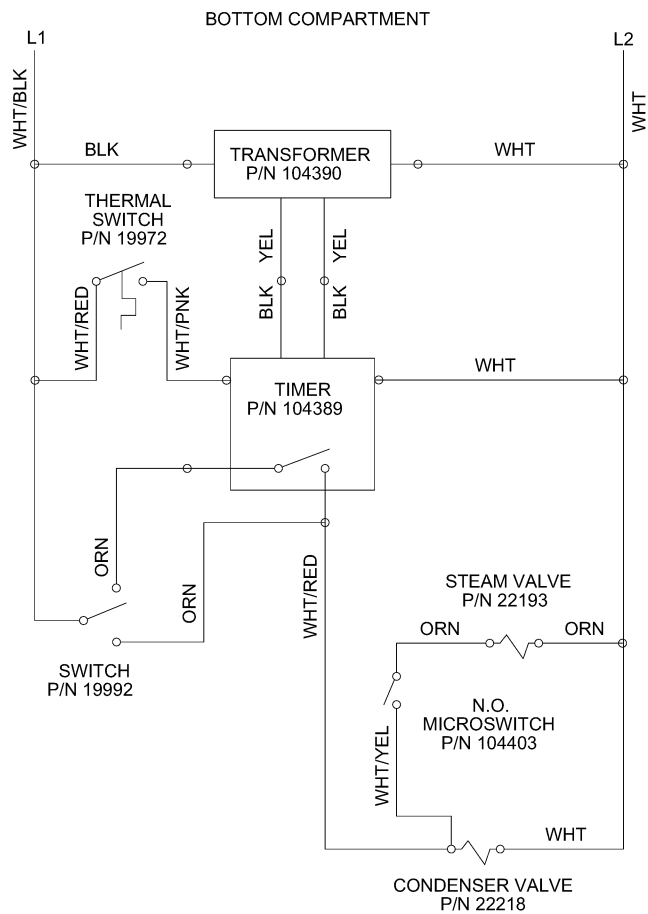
BOTTOM COMPARTMENT

L1

L2

WHT/BLK

WHT

BLK

TRANSFORMER
P/N 104390

WHT

THERMAL SWITCH
P/N 19972

YEL

YEL

BLK

BLK

WHT/RED

WHT/PNK

TIMER
P/N 104389

WHT

ORN

ORN

WHT/RED

STEAM VALVE
P/N 22193

ORN

ORN

SWITCH
P/N 19992

N.O.
MICROSWITCH
P/N 104403

WHT/YEL

WHT

CONDENSER VALVE
P/N 22218